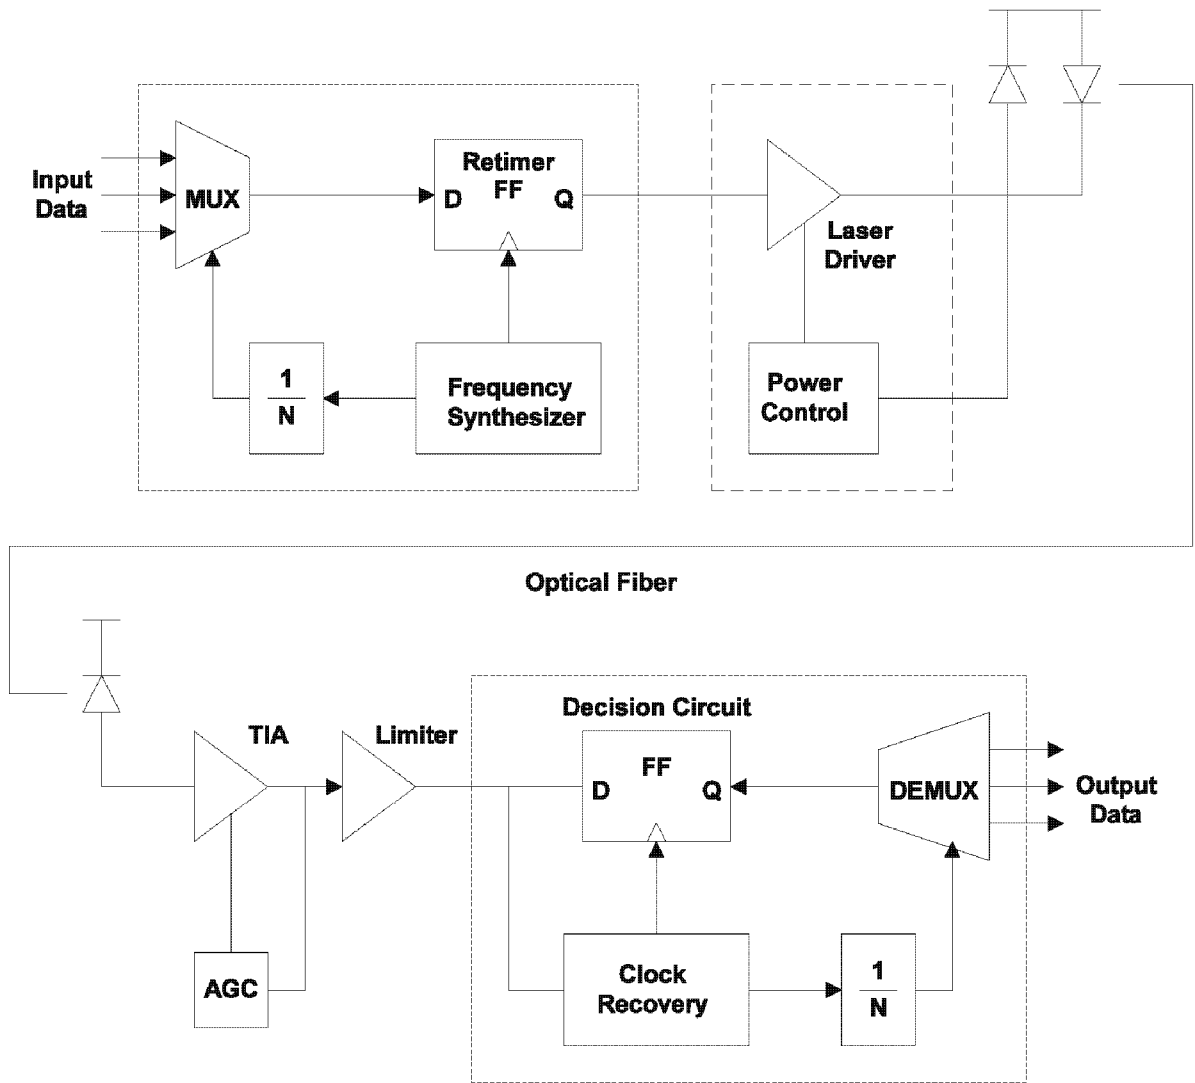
Input Data

MUX

Retimer
FF
D
Q

$\frac{1}{N}$

Frequency Synthesizer

Laser Driver

Power Control

Optical Fiber

TIA

Limiter

Decision Circuit

FF
D
Q

DEMUX

Output Data

AGC

Clock Recovery

$\frac{1}{N}$